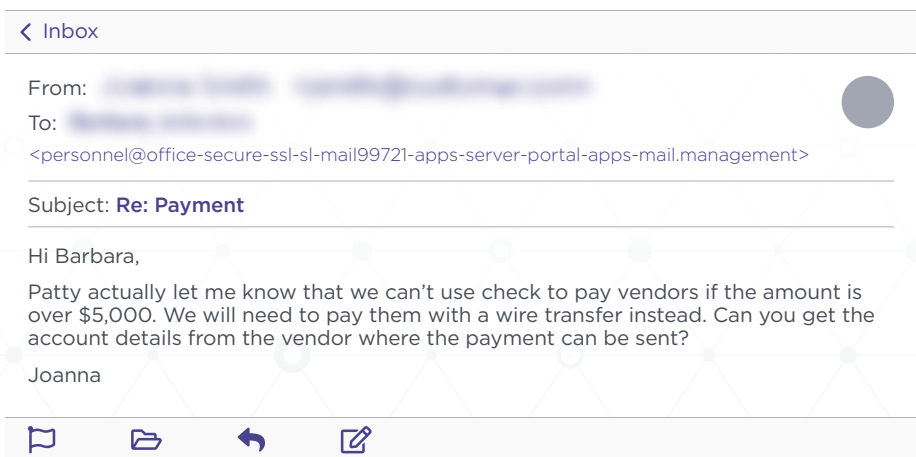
< Inbox

From: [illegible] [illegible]

To: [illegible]

<personnel@office-secure-ssl-sl-mail99721-apps-server-portal-apps-mail.management>

Subject: Re: Payment

Hi Barbara,

Patty actually let me know that we can't use check to pay vendors if the amount is over $5,000. We will need to pay them with a wire transfer instead. Can you get the account details from the vendor where the payment can be sent?

Joanna